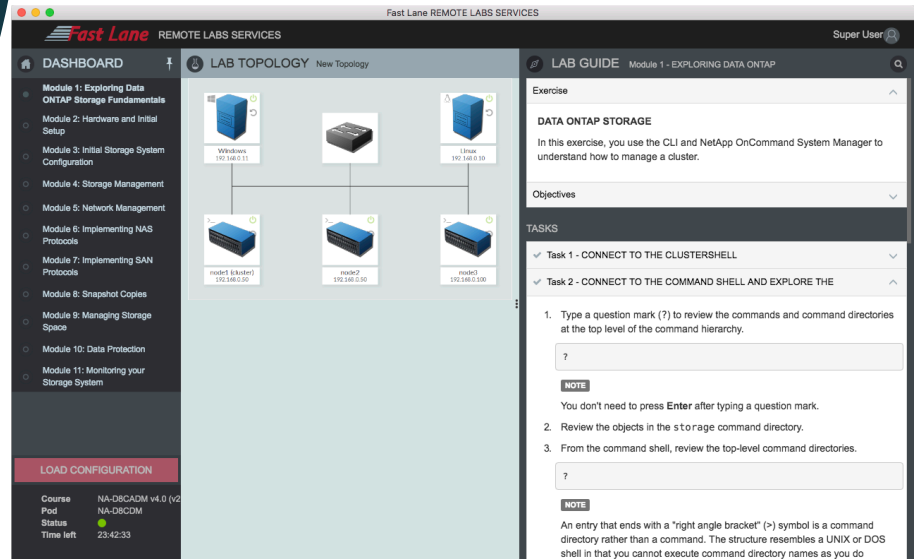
Fast Lane REMOTE LABS SERVICES

Fast Lane REMOTE LABS SERVICES

Super User

DASHBOARD

Module 1: Exploring Data ONTAP Storage Fundamentals

Module 2: Hardware and Initial Setup

Module 3: Initial Storage System Configuration

Module 4: Storage Management

Module 5: Network Management

Module 6: Implementing NAS Protocols

Module 7: Implementing SAN Protocols

Module 8: Snapshot Copies

Module 9: Managing Storage Space

Module 10: Data Protection

Module 11: Monitoring your Storage System

LOAD CONFIGURATION

Course NA-D8CADM v4.0 (v2
Pod NA-D8CDM
Status
Time left 23:42:33

LAB TOPOLOGY New Topology

Windows 192.168.0.11

Linux 192.168.0.10

node1 (cluster) 192.168.0.50

node2 192.168.0.50

node3 192.168.0.100

LAB GUIDE Module 1 - EXPLORING DATA ONTAP

Exercise

DATA ONTAP STORAGE

In this exercise, you use the CLI and NetApp OnCommand System Manager to understand how to manage a cluster.

Objectives

TASKS

Task 1 - CONNECT TO THE CLUSTERSHELL

Task 2 - CONNECT TO THE COMMAND SHELL AND EXPLORE THE

1. Type a question mark (?) to review the commands and command directories at the top level of the command hierarchy.

?

NOTE

You don't need to press Enter after typing a question mark.

2. Review the objects in the storage command directory.

3. From the command shell, review the top-level command directories.

?

NOTE

An entry that ends with a "right angle bracket" (>) symbol is a command directory rather than a command. The structure resembles a UNIX or DOS shell in that you cannot execute command directory names as you do